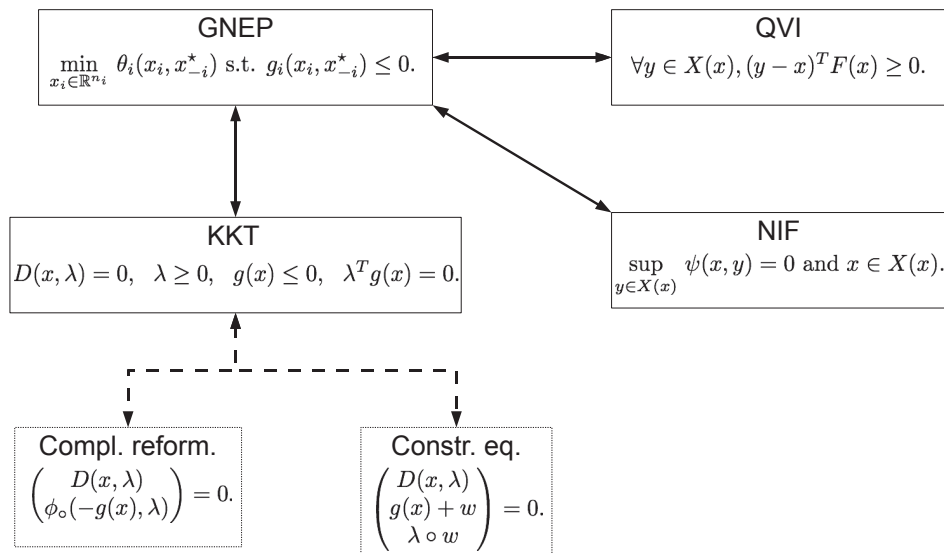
GNEP
$\min_{x_i \in \mathbb{R}^{n_i}} \theta_i(x_i, x_{-i}^\star)$ s.t. $g_i(x_i, x_{-i}^\star) \leq 0.$

QVI
$\forall y \in X(x), (y-x)^T F(x) \geq 0.$

KKT
$D(x,\lambda) = 0, \quad \lambda \geq 0, \quad g(x) \leq 0, \quad \lambda^T g(x) = 0.$

NIF
$\sup_{y \in X(x)} \psi(x,y) = 0$ and $x \in X(x).$

Compl. reform.
$\begin{pmatrix} D(x,\lambda) \\ \phi_\circ(-g(x),\lambda) \end{pmatrix} = 0.$

Constr. eq.
$\begin{pmatrix} D(x,\lambda) \\ g(x)+w \\ \lambda \circ w \end{pmatrix} = 0.$